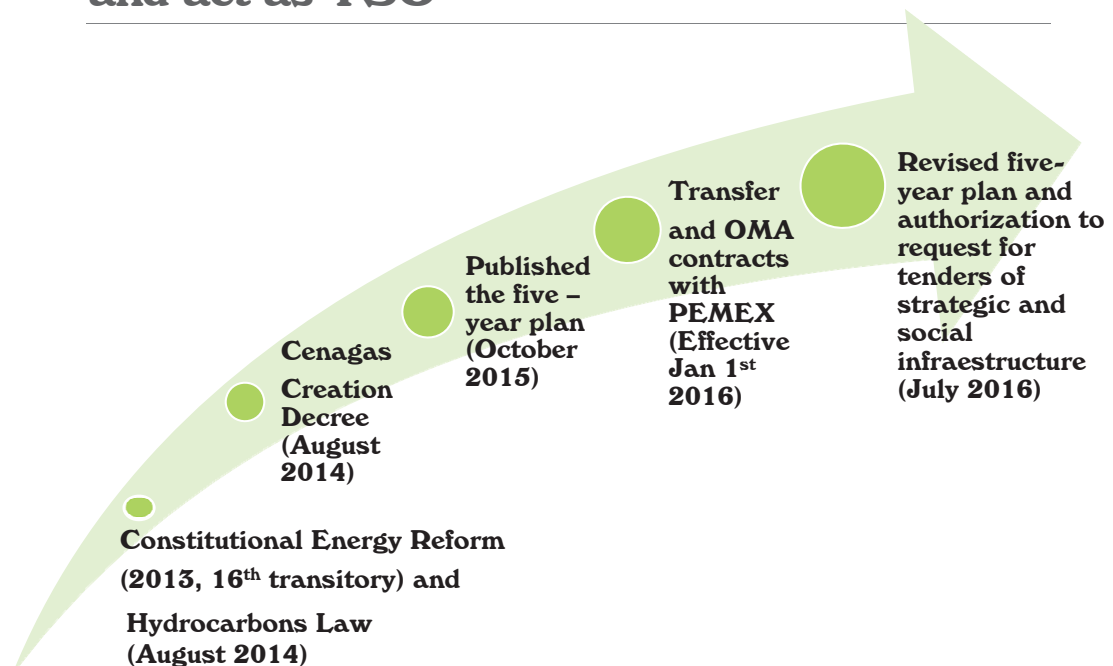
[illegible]

Constitutional Energy Reform (2013, 16$^{th}$ transitory) and

Hydrocarbons Law (August 2014)

Cenagas Creation Decree (August 2014)

Published the five – year plan (October 2015)

Transfer and OMA contracts with PEMEX (Effective Jan 1$^{st}$ 2016)

Revised five-year plan and authorization to request for tenders of strategic and social infraestructure (July 2016)